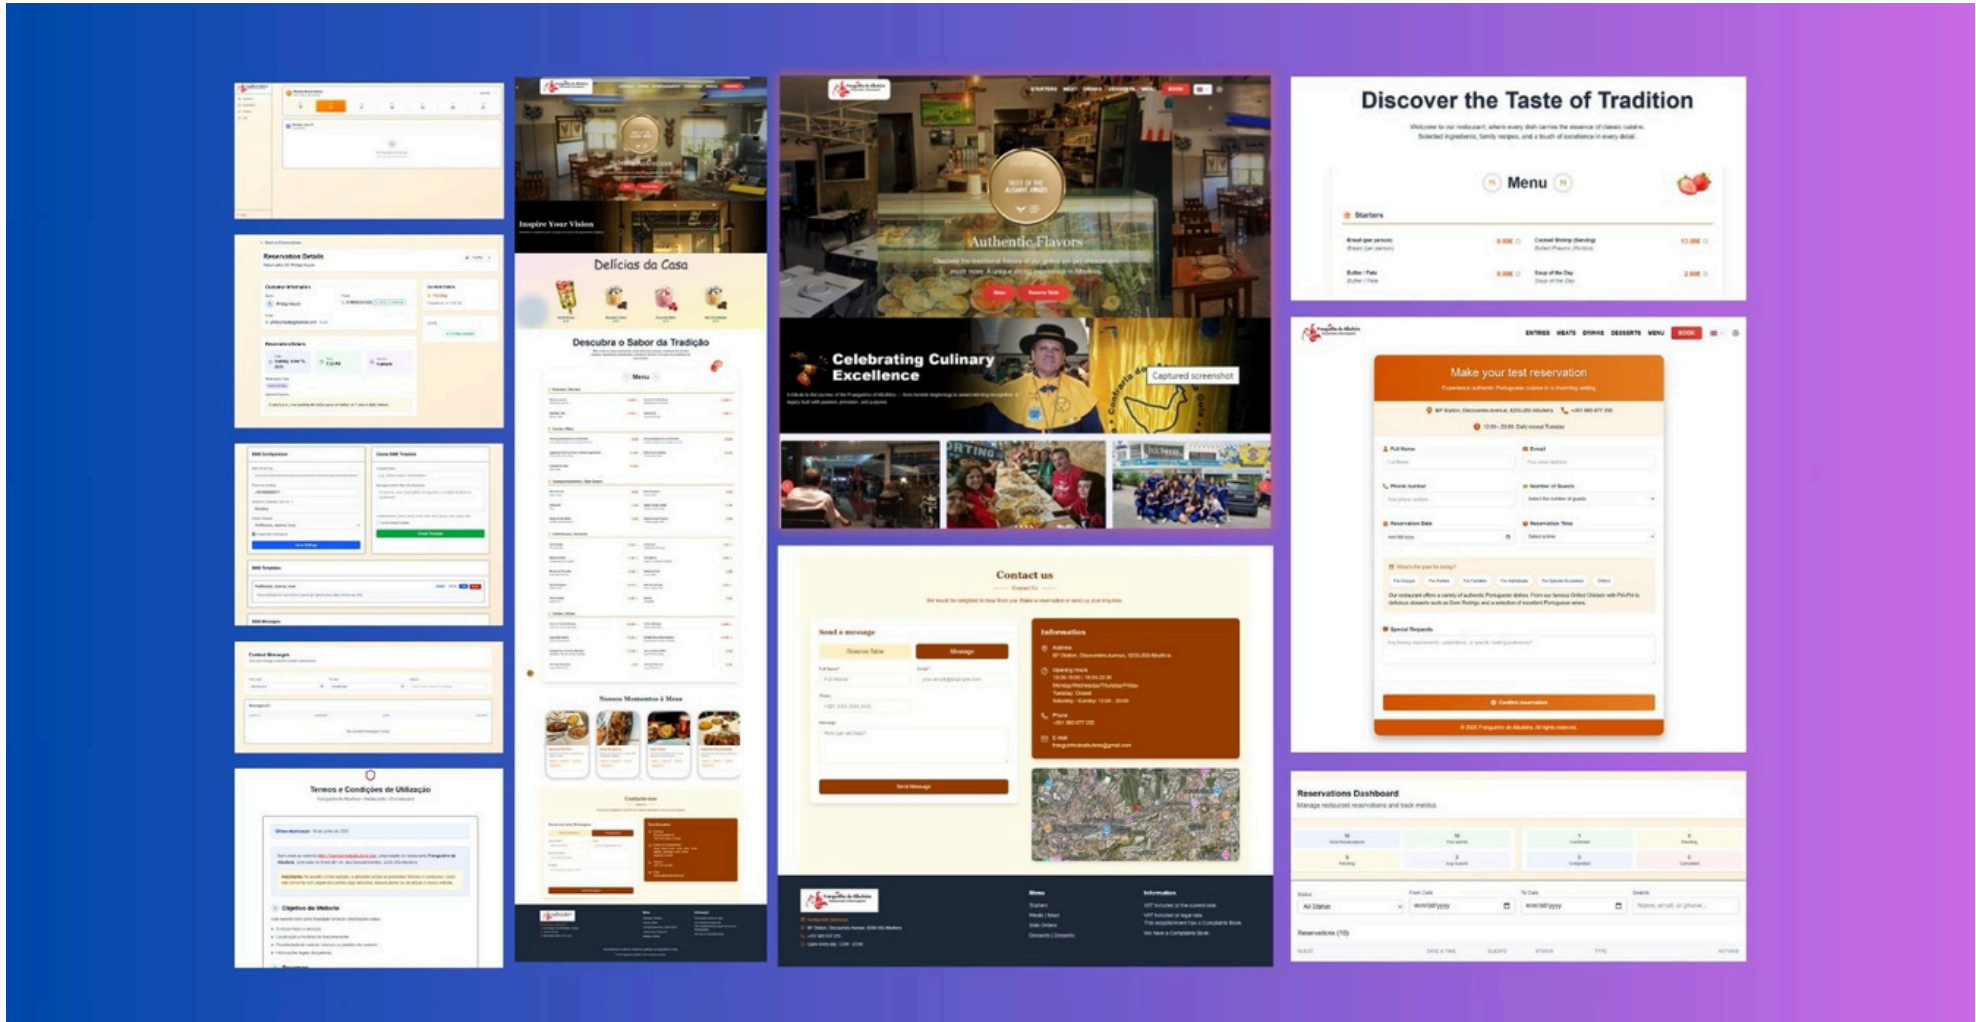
Reservation Details

Inspire Your Vision

Delícias da Casa

Descubra o Sabor da Tradição

Menu

Nossos Momentos à Mesa

Termos e Condições de Utilização

Objetivo do Website

Authentic Flavors

Celebrating Culinary Excellence

Captured screenshot

Contact us

Send a message

Information

Send Message

Discover the Taste of Tradition

Menu

Starters

ENTRIES MEATS DRINKS DESSERTS MENU BOOK

Make your test reservation

Full Name

Email

Phone number

Number of Guests

Reservation Date

Reservation Time

Special Requests

Confirm reservation

Reservations Dashboard

Manage restaurant reservations and track metrics

All Status

Reservations (10)